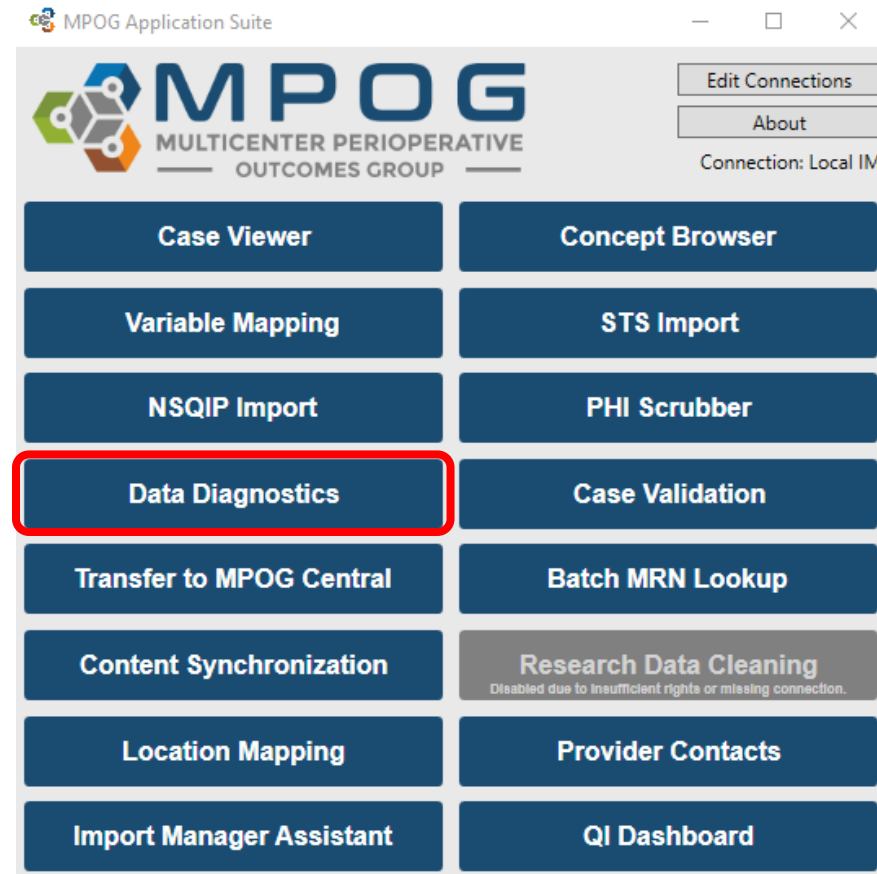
MPOG Application Suite

MPOG
MULTICENTER PERIOPERATIVE
OUTCOMES GROUP

Edit Connections
About
Connection: Local IM

Case Viewer
Concept Browser
Variable Mapping
STS Import
NSQIP Import
PHI Scrubber
Data Diagnostics
Case Validation
Transfer to MPOG Central
Batch MRN Lookup
Content Synchronization
Research Data Cleaning
Disabled due to insufficient rights or missing connection.
Location Mapping
Provider Contacts
Import Manager Assistant
QI Dashboard